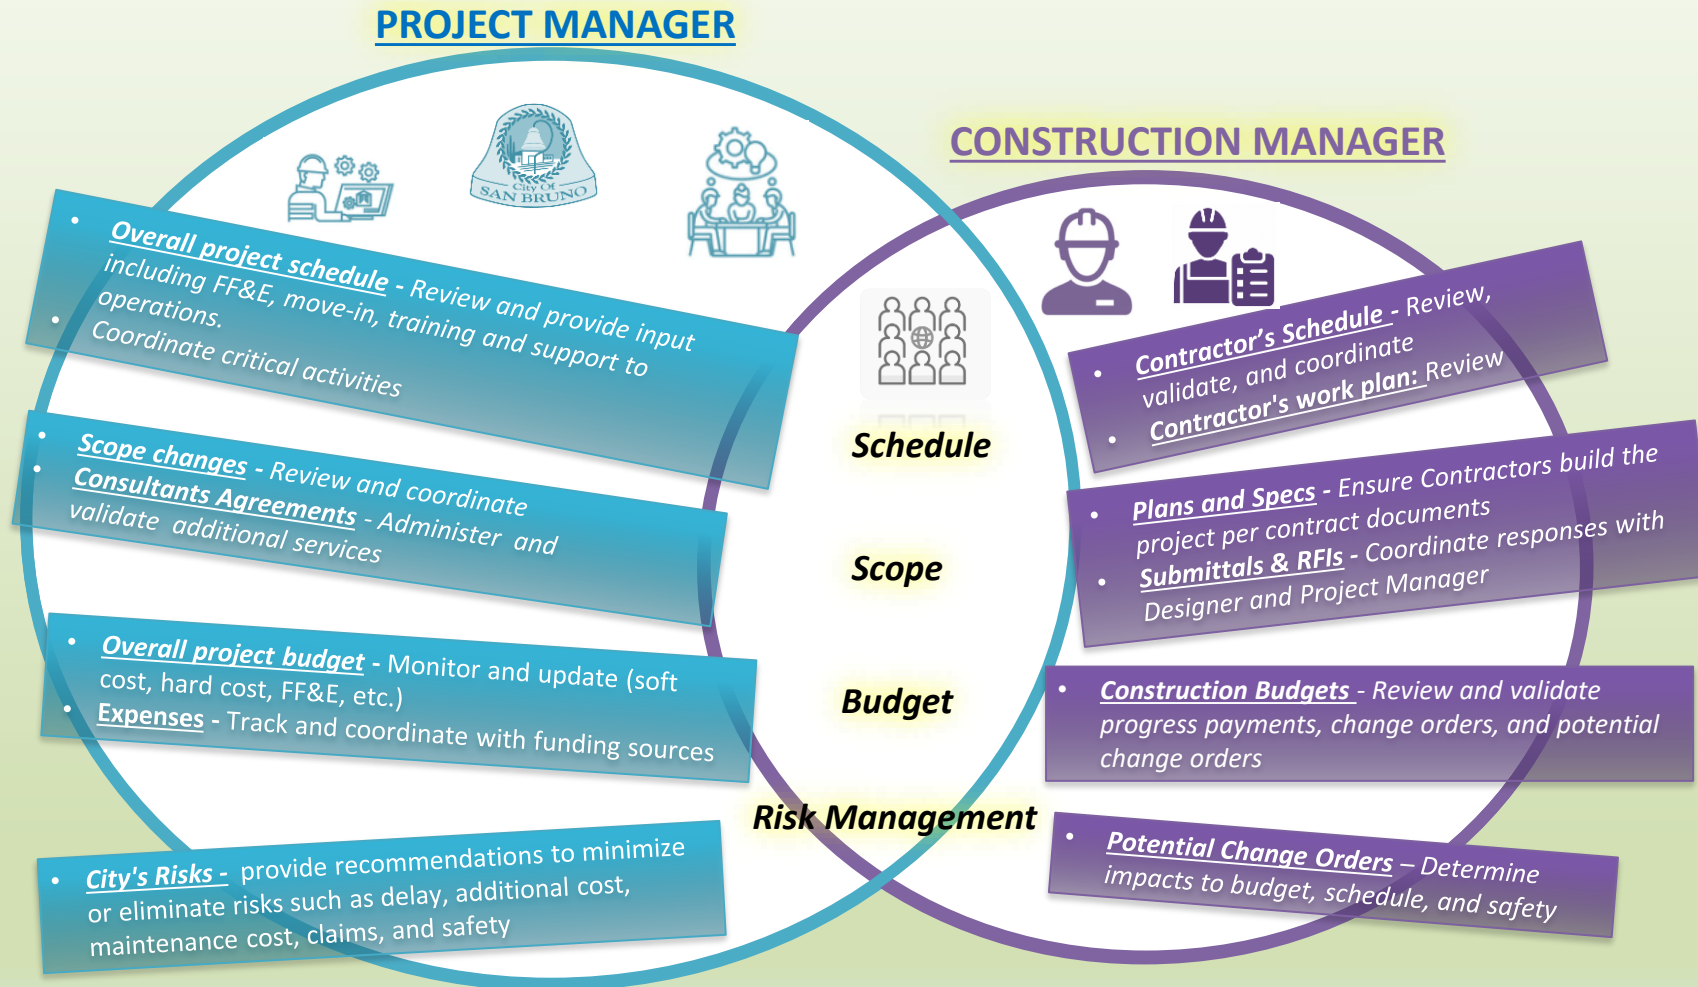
PROJECT MANAGER

City Of SAN BRUNO

CONSTRUCTION MANAGER

- Overall project schedule - Review and provide input including FF&E, move-in, training and support to operations.
- Coordinate critical activities

- Scope changes - Review and coordinate
- Consultants Agreements - Administer and validate additional services

- Overall project budget - Monitor and update (soft cost, hard cost, FF&E, etc.)
- Expenses - Track and coordinate with funding sources

- City's Risks - provide recommendations to minimize or eliminate risks such as delay, additional cost, maintenance cost, claims, and safety

Schedule

Scope

Budget

Risk Management

- Contractor's Schedule - Review, validate, and coordinate
- Contractor's work plan: Review

- Plans and Specs - Ensure Contractors build the project per contract documents
- Submittals & RFIs - Coordinate responses with Designer and Project Manager

- Construction Budgets - Review and validate progress payments, change orders, and potential change orders

- Potential Change Orders – Determine impacts to budget, schedule, and safety